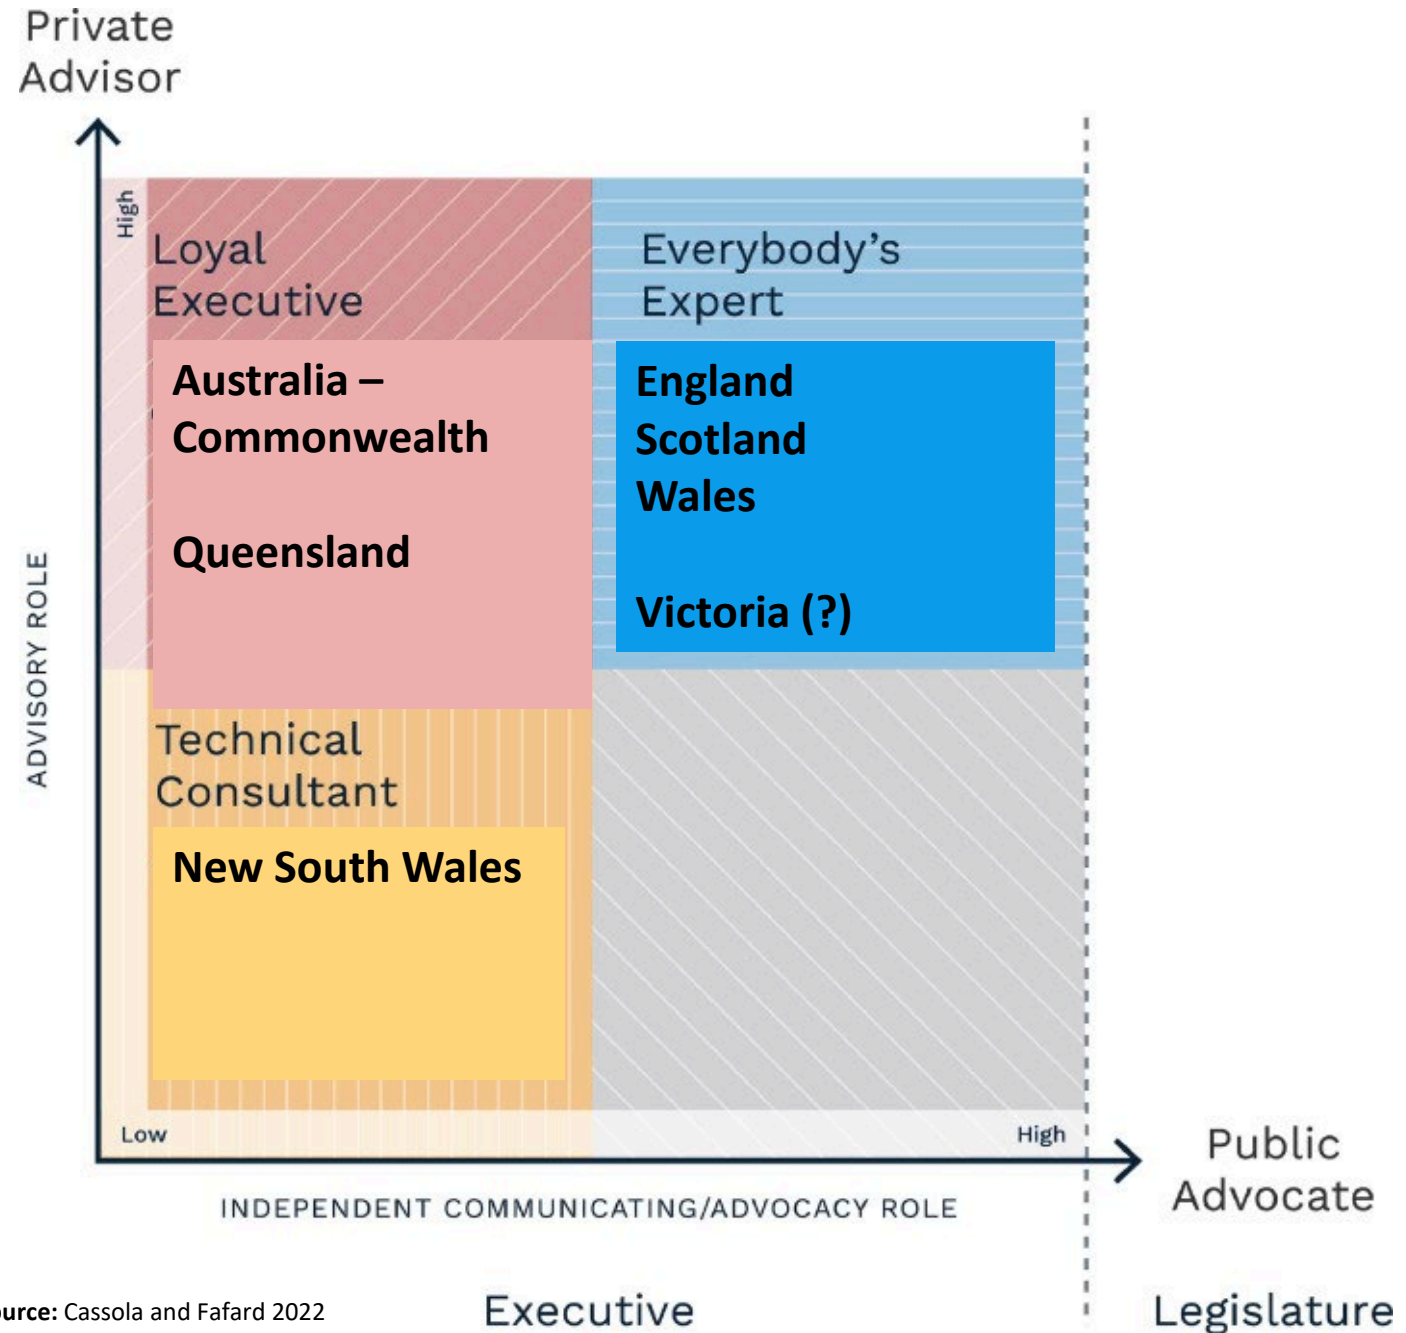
Private Advisor

High

Loyal Executive

Australia – Commonwealth

Queensland

Everybody's Expert

England
Scotland
Wales

Victoria (?)

ADVISORY ROLE

Technical Consultant

New South Wales

Low

High

Public Advocate

INDEPENDENT COMMUNICATING/ADVOCACY ROLE

urce: Cassola and Fafard 2022

Executive

Legislature